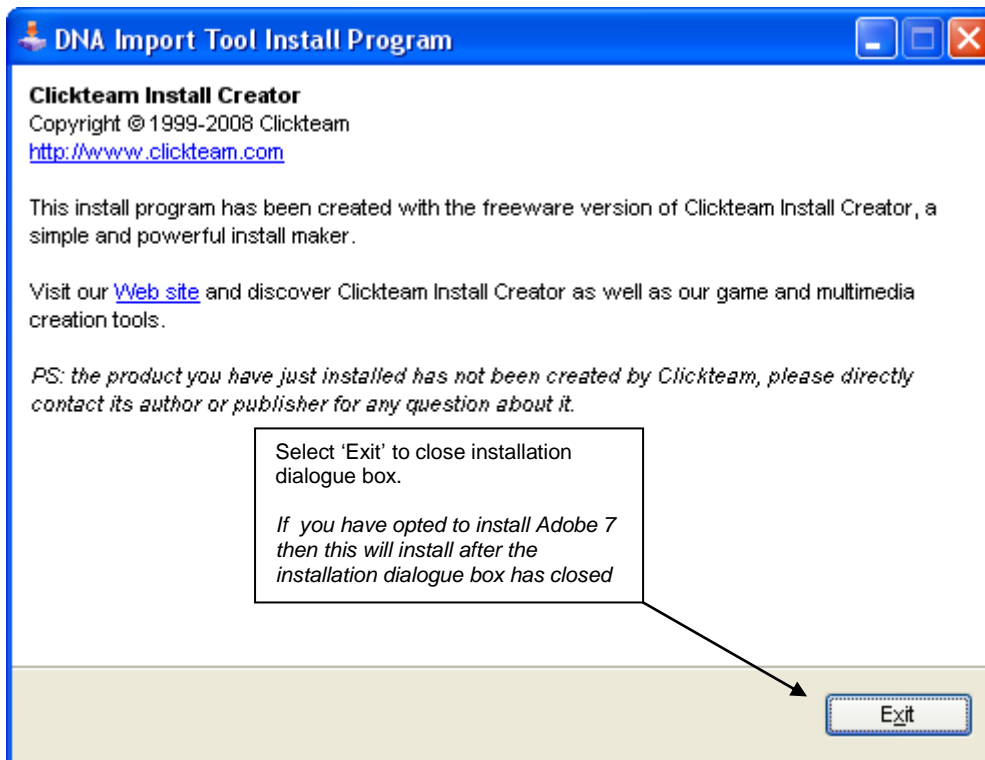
DNA Import Tool Install Program

Clickteam Install Creator
Copyright © 1999-2008 Clickteam
http://www.clickteam.com

This install program has been created with the freeware version of Clickteam Install Creator, a simple and powerful install maker.

Visit our Web site and discover Clickteam Install Creator as well as our game and multimedia creation tools.

PS: the product you have just installed has not been created by Clickteam, please directly contact its author or publisher for any question about it.

Select 'Exit' to close installation dialogue box.

If you have opted to install Adobe 7 then this will install after the installation dialogue box has closed

Exit